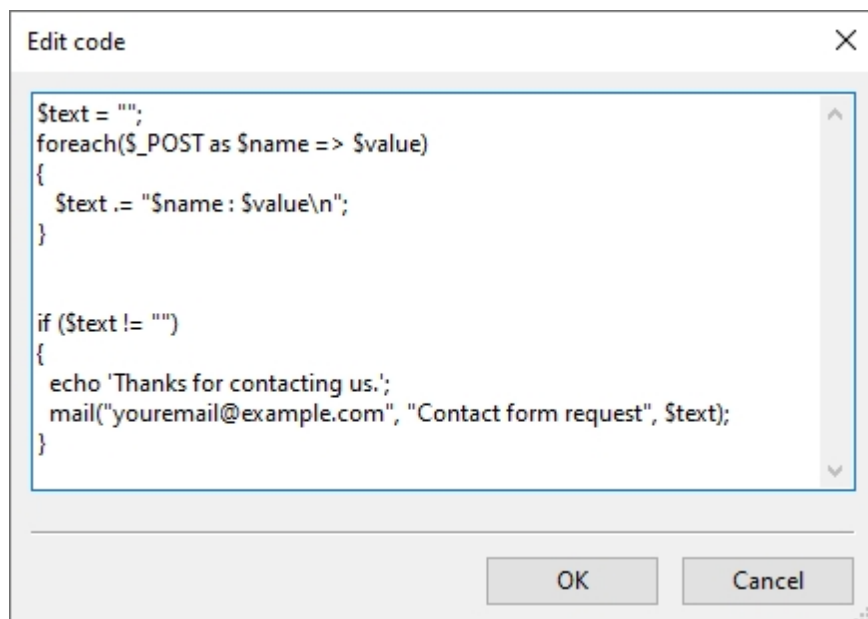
Edit code

×

$text = "";
foreach($_POST as $name => $value)
{
  $text .= "$name : $value\n";
}

if ($text != "")
{
  echo 'Thanks for contacting us.';
  mail("youremail@example.com", "Contact form request", $text);
}

OK

Cancel